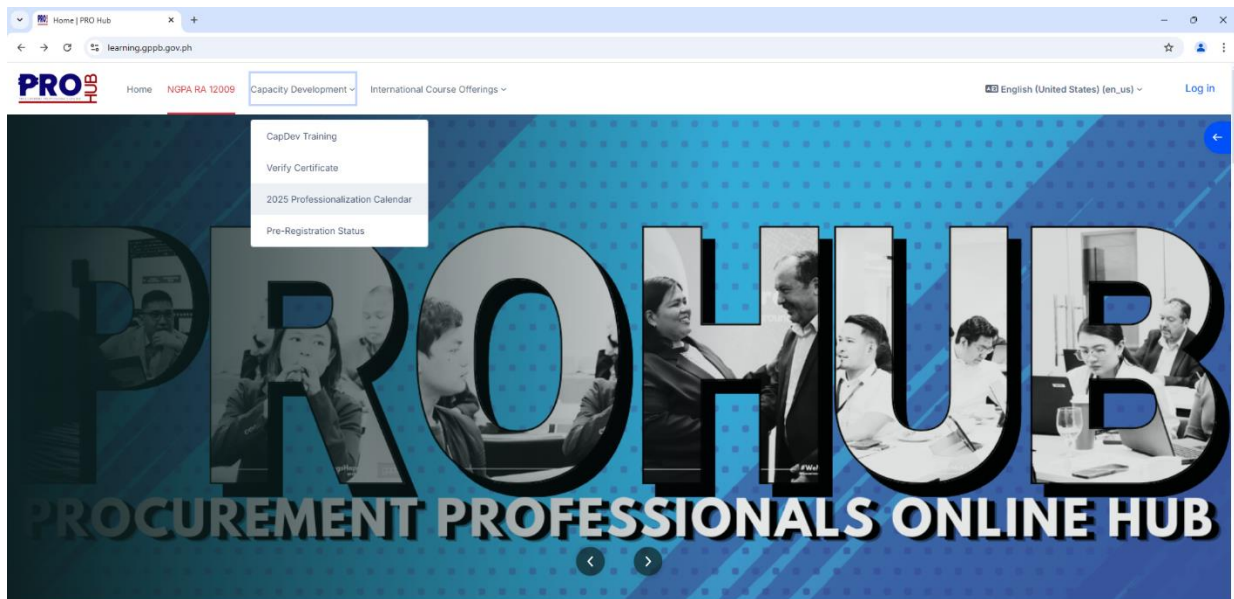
Home | PRO Hub
learning.gppb.gov.ph
PRO HUB
Home NGPA RA 12009 Capacity Development International Course Offerings
English (United States) (en_us)
Log in
CapDev Training
Verify Certificate
2025 Professionalization Calendar
Pre-Registration Status
PROHUB
PROCUREMENT PROFESSIONALS ONLINE HUB